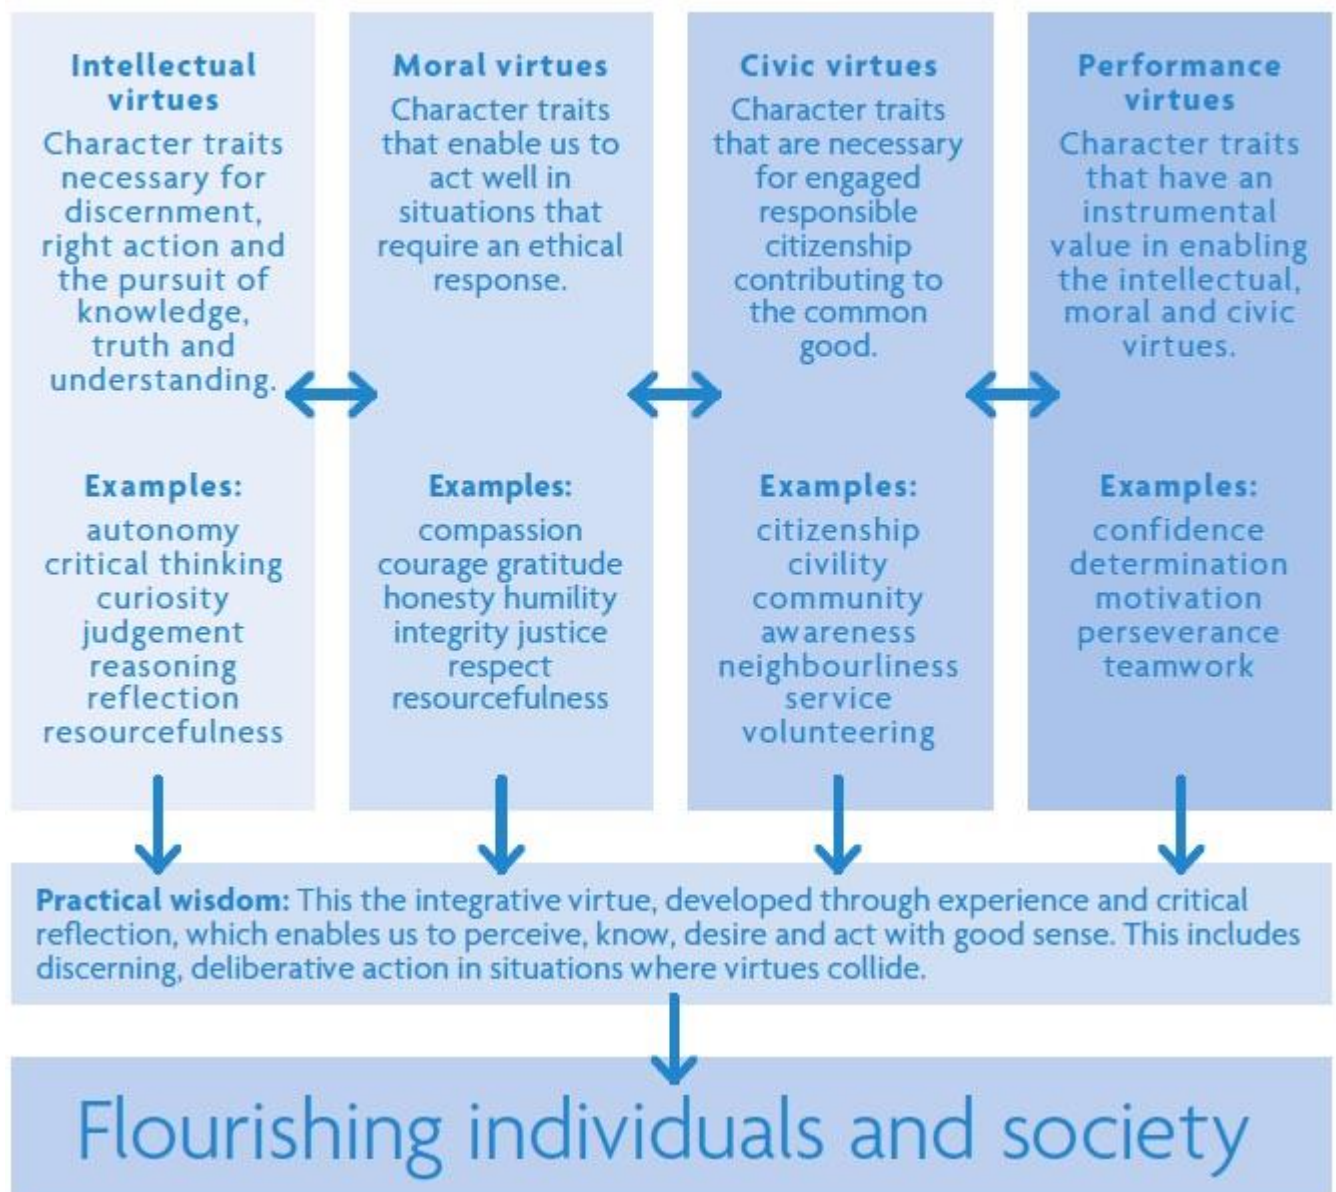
Intellectual virtues
Character traits necessary for discernment, right action and the pursuit of knowledge, truth and understanding.

Examples:
autonomy
critical thinking
curiosity
judgement
reasoning
reflection
resourcefulness

Moral virtues
Character traits that enable us to act well in situations that require an ethical response.

Examples:
compassion
courage gratitude
honesty humility
integrity justice
respect
resourcefulness

Civic virtues
Character traits that are necessary for engaged responsible citizenship contributing to the common good.

Examples:
citizenship
civility
community
awareness
neighbourliness
service
volunteering

Performance virtues
Character traits that have an instrumental value in enabling the intellectual, moral and civic virtues.

Examples:
confidence
determination
motivation
perseverance
teamwork

Practical wisdom: This the integrative virtue, developed through experience and critical reflection, which enables us to perceive, know, desire and act with good sense. This includes discerning, deliberative action in situations where virtues collide.

Flourishing individuals and society